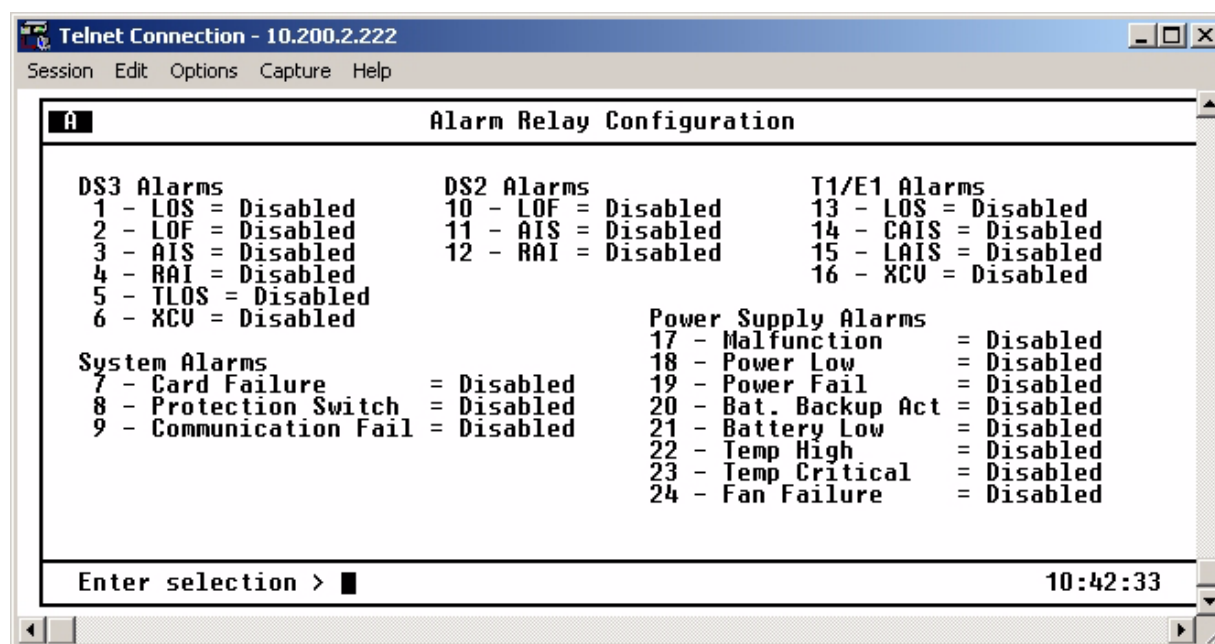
Telnet Connection - 10.200.2.222

Session Edit Options Capture Help

A

Alarm Relay Configuration

DS3 Alarms
1 - LOS = Disabled
2 - LOF = Disabled
3 - AIS = Disabled
4 - RAI = Disabled
5 - TLOS = Disabled
6 - XCV = Disabled

System Alarms
7 - Card Failure = Disabled
8 - Protection Switch = Disabled
9 - Communication Fail = Disabled

DS2 Alarms
10 - LOF = Disabled
11 - AIS = Disabled
12 - RAI = Disabled

T1/E1 Alarms
13 - LOS = Disabled
14 - CAIS = Disabled
15 - LAIS = Disabled
16 - XCV = Disabled

Power Supply Alarms
17 - Malfunction = Disabled
18 - Power Low = Disabled
19 - Power Fail = Disabled
20 - Bat. Backup Act = Disabled
21 - Battery Low = Disabled
22 - Temp High = Disabled
23 - Temp Critical = Disabled
24 - Fan Failure = Disabled

Enter selection >

10:42:33